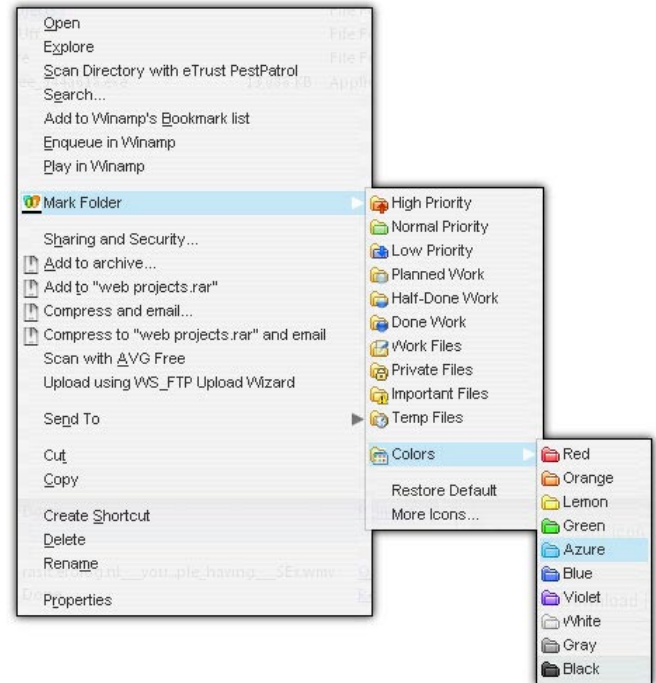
Open
Explore
Scan Directory with eTrust PestPatrol
Search...
Add to Winamp's Bookmark list
Enqueue in Winamp
Play in Winamp

Mark Folder

Sharing and Security...
Add to archive...
Add to "web projects.rar"
Compress and email...
Compress to "web projects.rar" and email
Scan with AVG Free
Upload using WS_FTP Upload Wizard

Send To

Cut
Copy

Create Shortcut
Delete
Rename

Properties

High Priority
Normal Priority
Low Priority
Planned Work
Half-Done Work
Done Work
Work Files
Private Files
Important Files
Temp Files

Colors

Restore Default
More Icons...

Red
Orange
Lemon
Green
Azure
Blue
Violet
White
Gray
Black